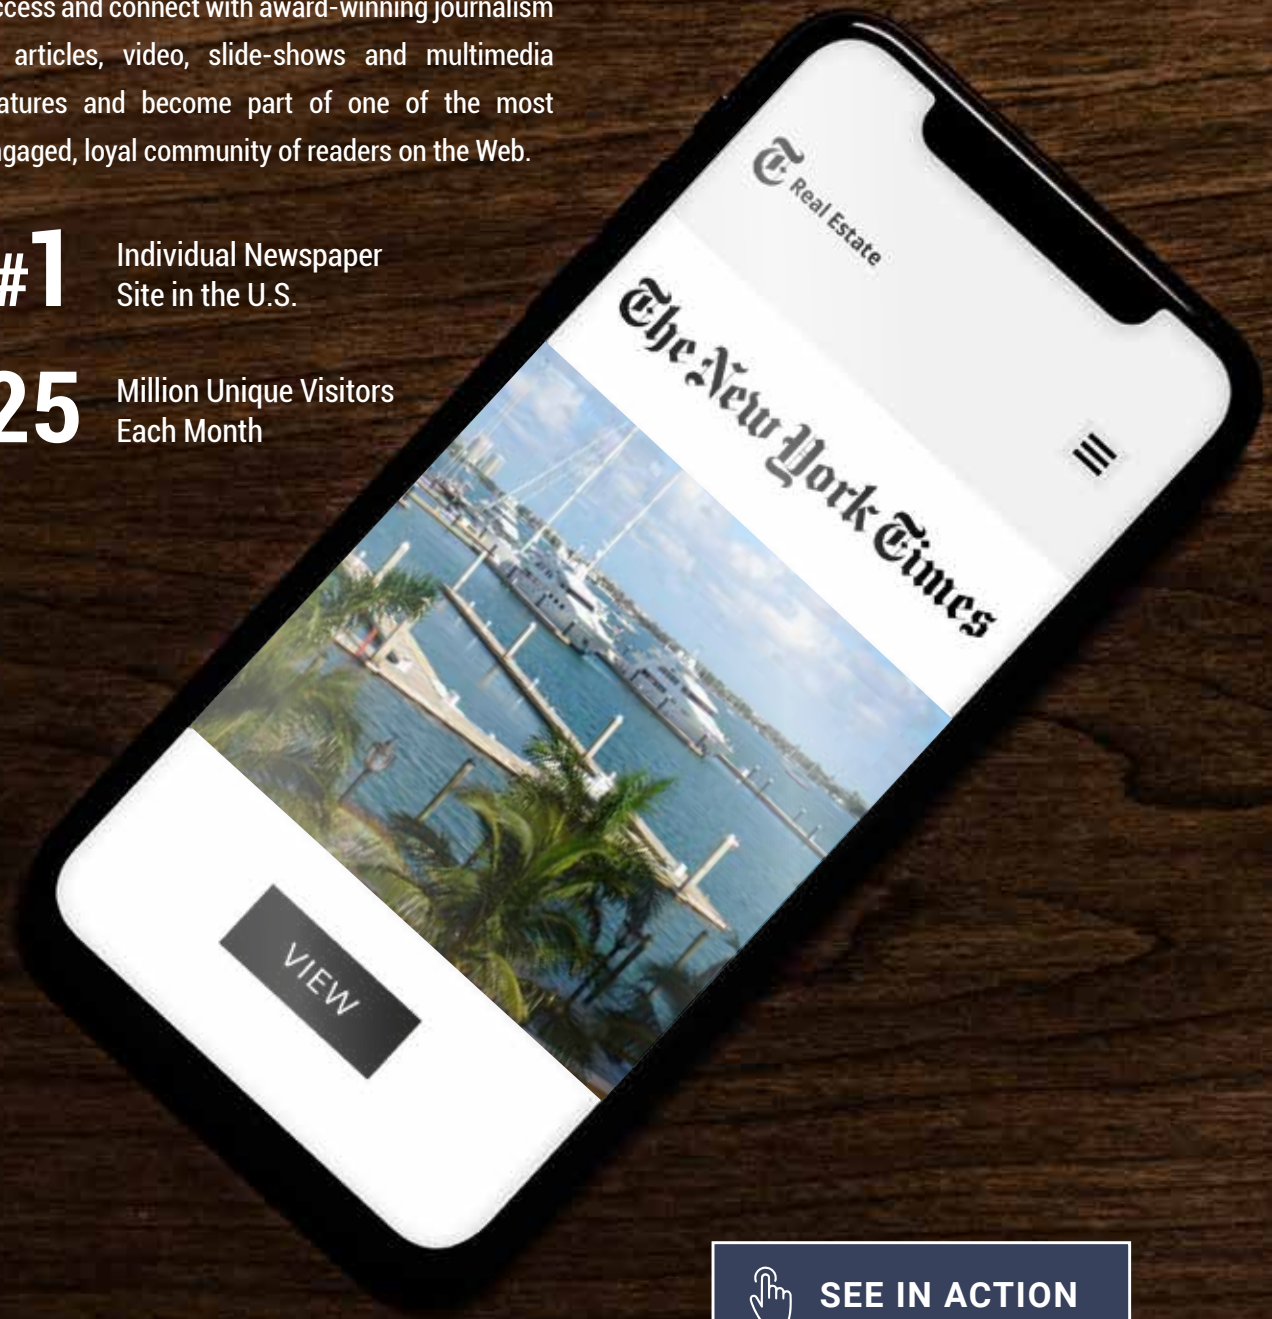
ccess and connect with award-winning journalism articles, video, slide-shows and multimedia atures and become part of one of the most ngaged, loyal community of readers on the Web.

#1 Individual Newspaper Site in the U.S.

25 Million Unique Visitors Each Month

Real Estate

The New York Times

VIEW

SEE IN ACTION